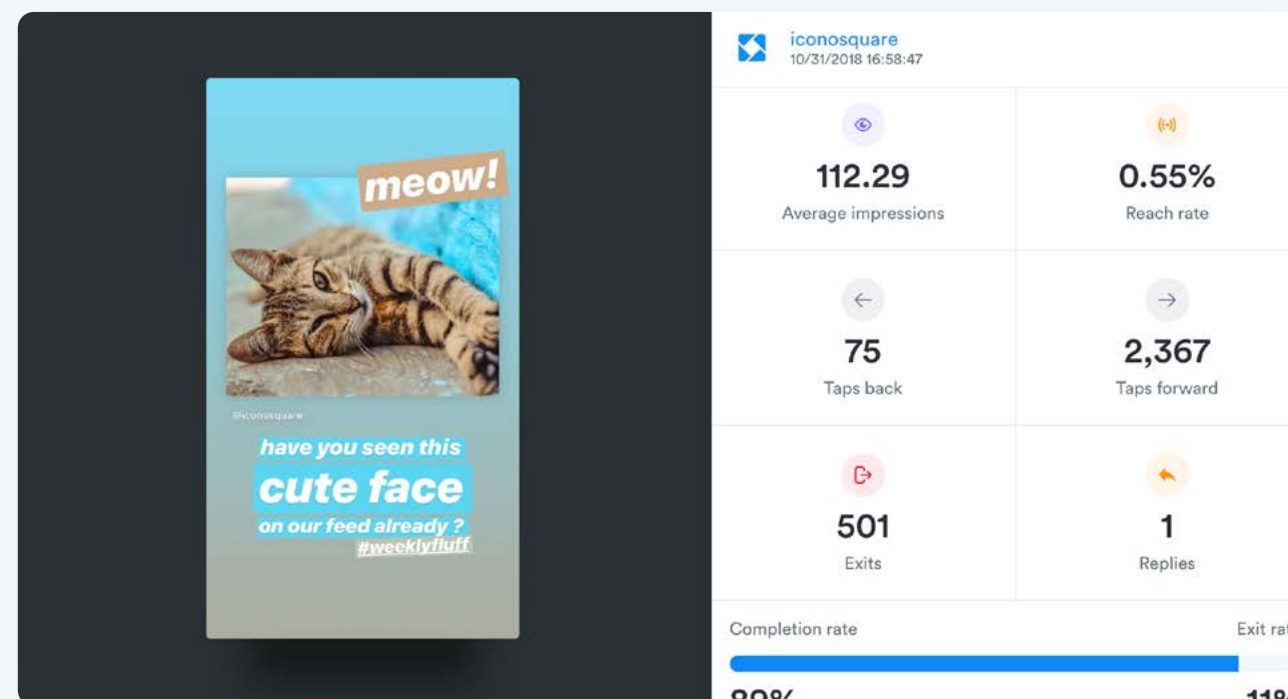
meow!

@iconosquare

have you seen this cute face on our feed already ? #weeklyfluff

iconosquare
10/31/2018 16:58:47

112.29
Average impressions

0.55%
Reach rate

75
Taps back

2,367
Taps forward

501
Exits

1
Replies

Completion rate

Exit ra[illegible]

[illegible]